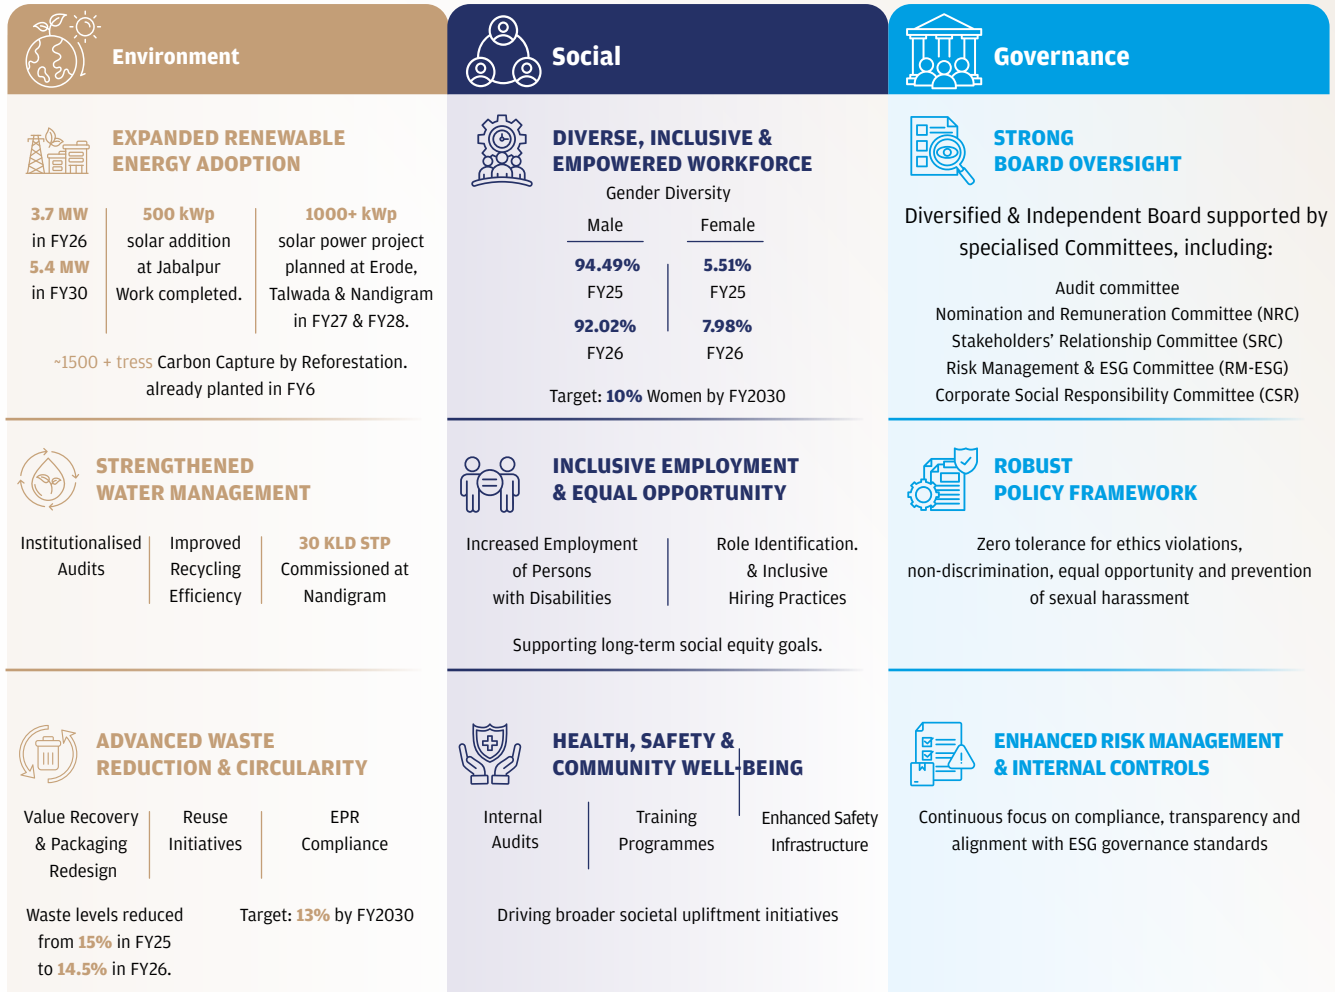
Environment

EXPANDED RENEWABLE ENERGY ADOPTION

3.7 MW in FY26
5.4 MW in FY30

500 kWp solar addition at Jabalpur Work completed.

1000+ kWp solar power project planned at Erode, Talwada & Nandigram in FY27 & FY28.

~1500 + tress Carbon Capture by Reforestation. already planted in FY6

STRENGTHENED WATER MANAGEMENT

Institutionalised Audits

Improved Recycling Efficiency

30 KLD STP Commissioned at Nandigram

ADVANCED WASTE REDUCTION & CIRCULARITY

Value Recovery & Packaging Redesign

Reuse Initiatives

EPR Compliance

Waste levels reduced from 15% in FY25 to 14.5% in FY26.

Target: 13% by FY2030

Social

DIVERSE, INCLUSIVE & EMPOWERED WORKFORCE

Gender Diversity

| Male | Female |
|---|---|
| 94.49% FY25 | 5.51% FY25 |
| 92.02% FY26 | 7.98% FY26 |

Target: 10% Women by FY2030

INCLUSIVE EMPLOYMENT & EQUAL OPPORTUNITY

Increased Employment of Persons with Disabilities

Role Identification. & Inclusive Hiring Practices

Supporting long-term social equity goals.

HEALTH, SAFETY & COMMUNITY WELL-BEING

Internal Audits

Training Programmes

Enhanced Safety Infrastructure

Driving broader societal upliftment initiatives

Governance

STRONG BOARD OVERSIGHT

Diversified & Independent Board supported by specialised Committees, including:

Audit committee
Nomination and Remuneration Committee (NRC)
Stakeholders' Relationship Committee (SRC)
Risk Management & ESG Committee (RM-ESG)
Corporate Social Responsibility Committee (CSR)

ROBUST POLICY FRAMEWORK

Zero tolerance for ethics violations, non-discrimination, equal opportunity and prevention of sexual harassment

ENHANCED RISK MANAGEMENT & INTERNAL CONTROLS

Continuous focus on compliance, transparency and alignment with ESG governance standards